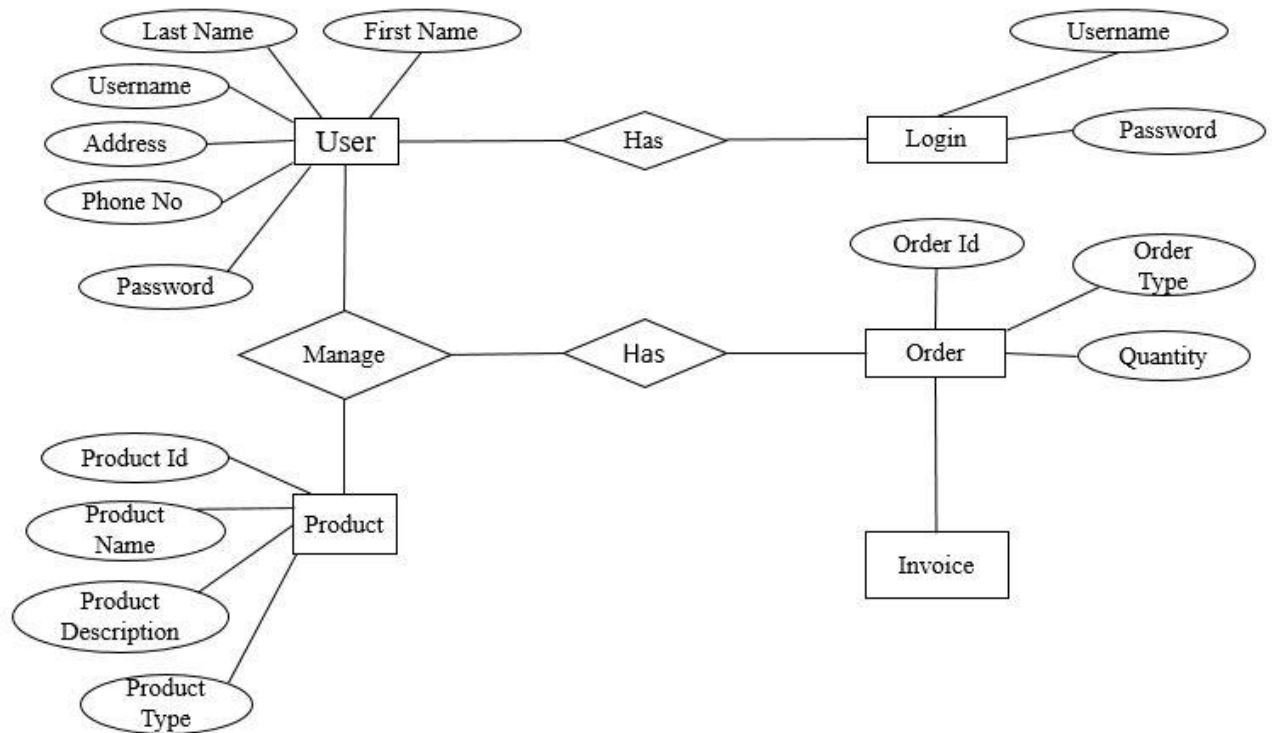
Last Name
First Name
Username
Address
User
Has
Login
Username
Password
Phone No
Password
Order Id
Order Type
Manage
Has
Order
Quantity
Product Id
Product Name
Product
Product Description
Invoice
Product Type